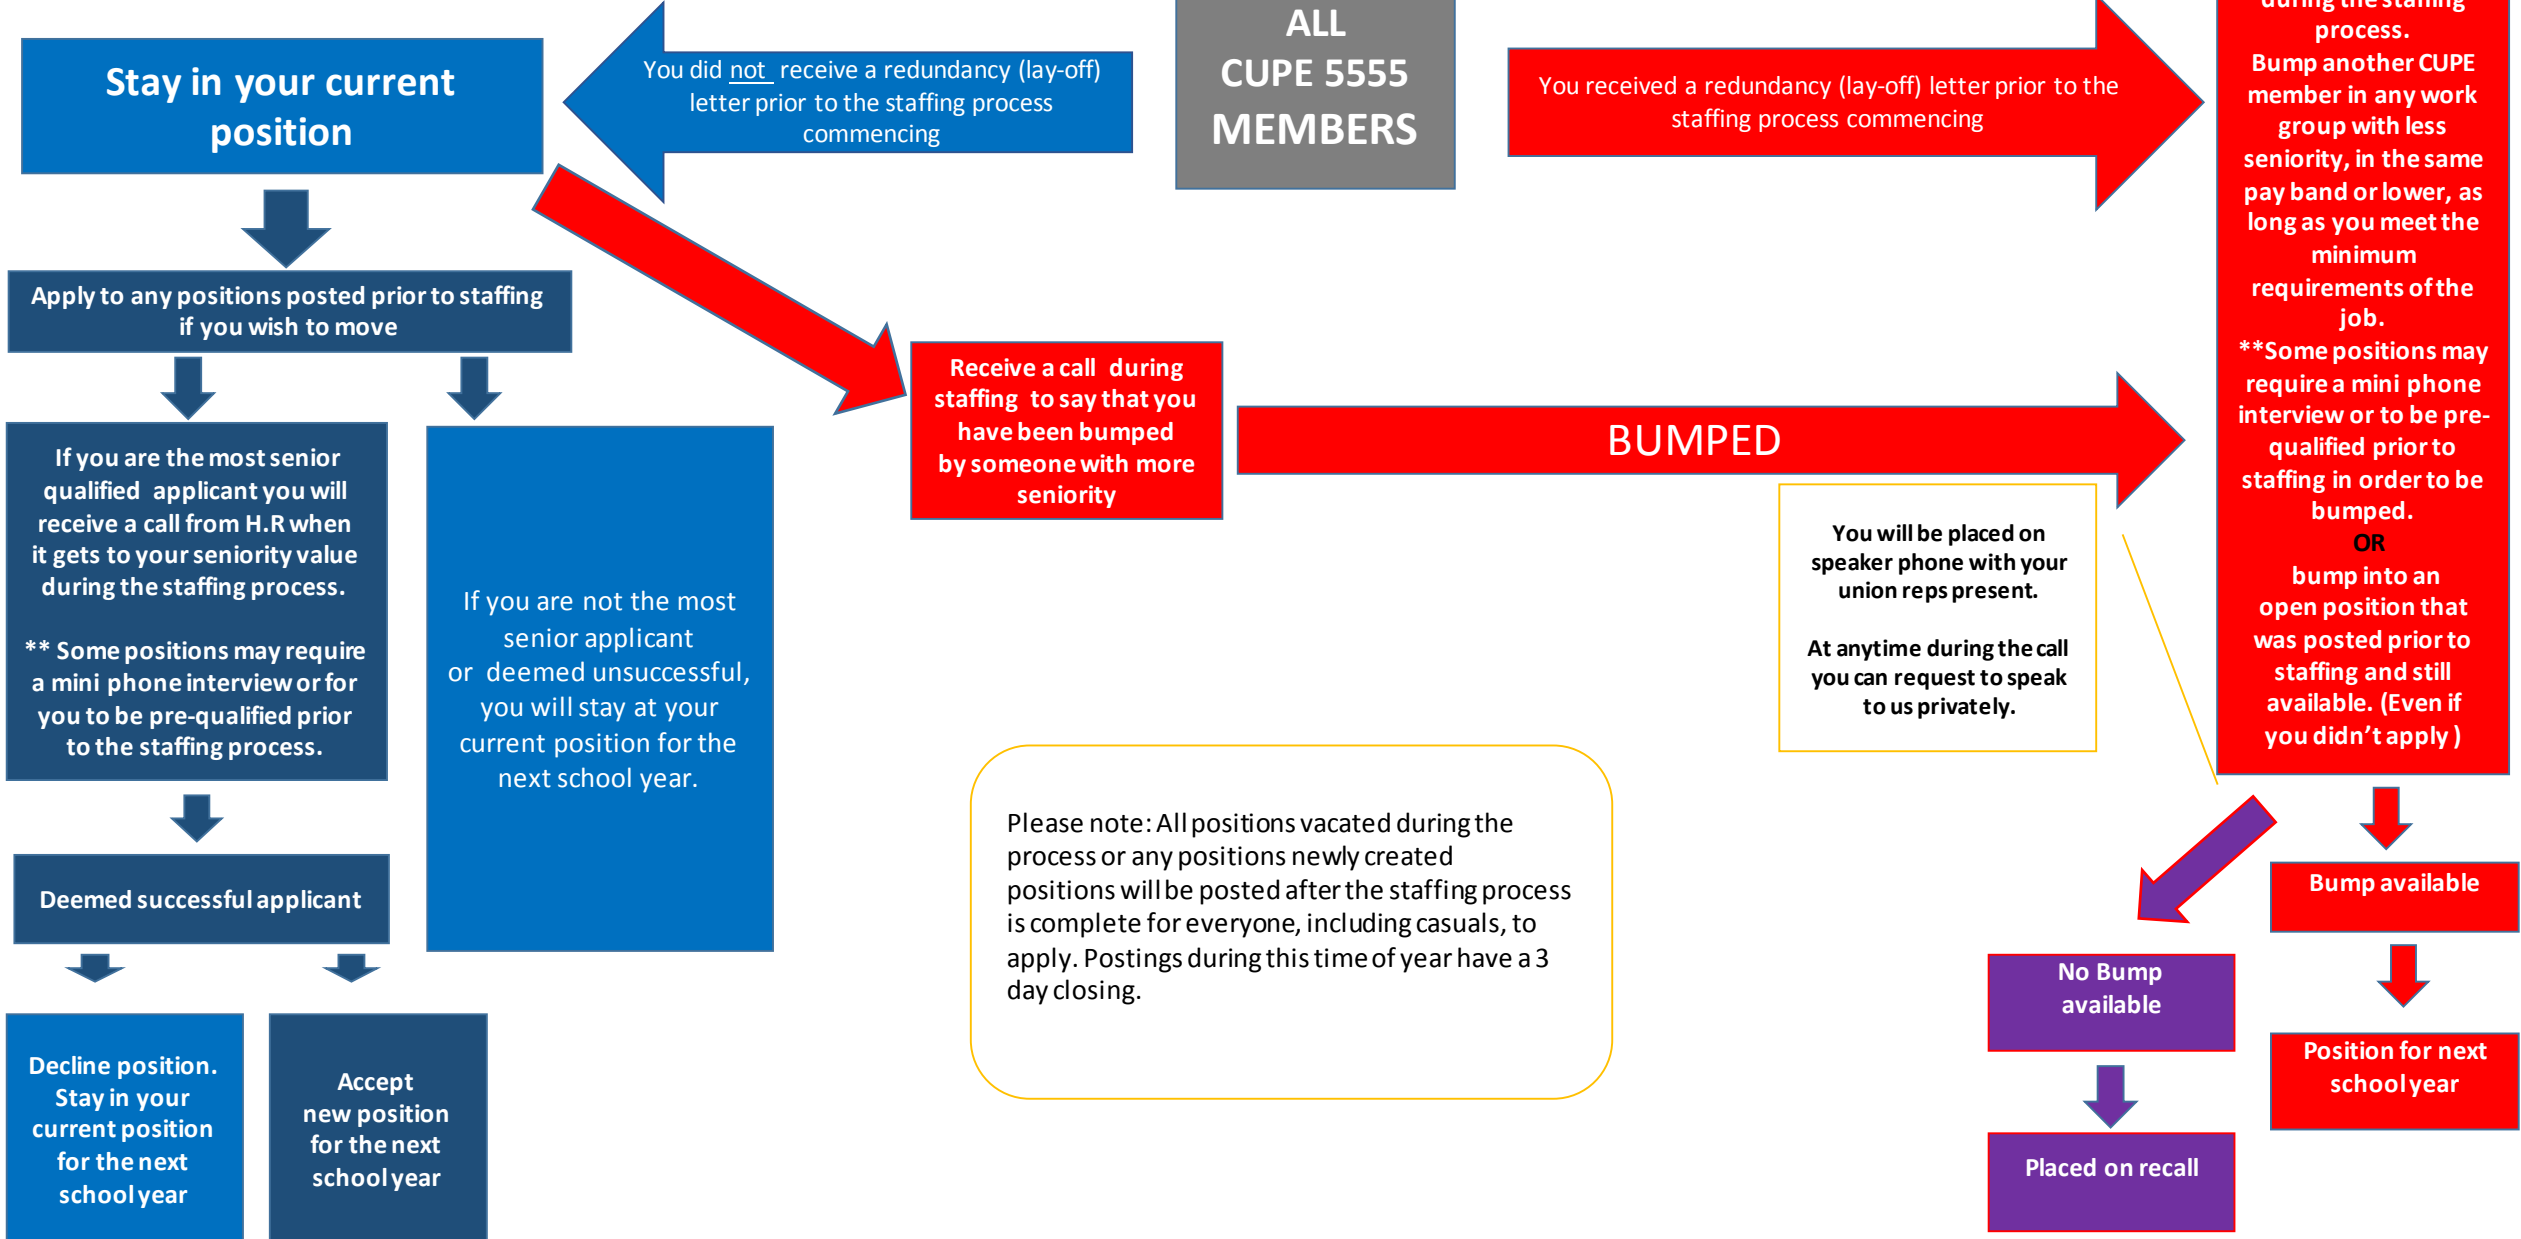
ALL CUPE 5555 MEMBERS

Stay in your current position

You did not receive a redundancy (lay-off) letter prior to the staffing process commencing

You received a redundancy (lay-off) letter prior to the staffing process commencing

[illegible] process. Bump another CUPE member in any work group with less seniority, in the same pay band or lower, as long as you meet the minimum requirements of the job. **Some positions may require a mini phone interview or to be pre-qualified prior to staffing in order to be bumped. OR bump into an open position that was posted prior to staffing and still available. (Even if you didn't apply)

Apply to any positions posted prior to staffing if you wish to move

Receive a call during staffing to say that you have been bumped by someone with more seniority

BUMPED

If you are the most senior qualified applicant you will receive a call from H.R when it gets to your seniority value during the staffing process.

** Some positions may require a mini phone interview or for you to be pre-qualified prior to the staffing process.

If you are not the most senior applicant or deemed unsuccessful, you will stay at your current position for the next school year.

You will be placed on speaker phone with your union reps present.

At anytime during the call you can request to speak to us privately.

Please note: All positions vacated during the process or any positions newly created positions will be posted after the staffing process is complete for everyone, including casuals, to apply. Postings during this time of year have a 3 day closing.

Deemed successful applicant

Bump available

No Bump available

Decline position. Stay in your current position for the next school year

Accept new position for the next school year

Position for next school year

Placed on recall